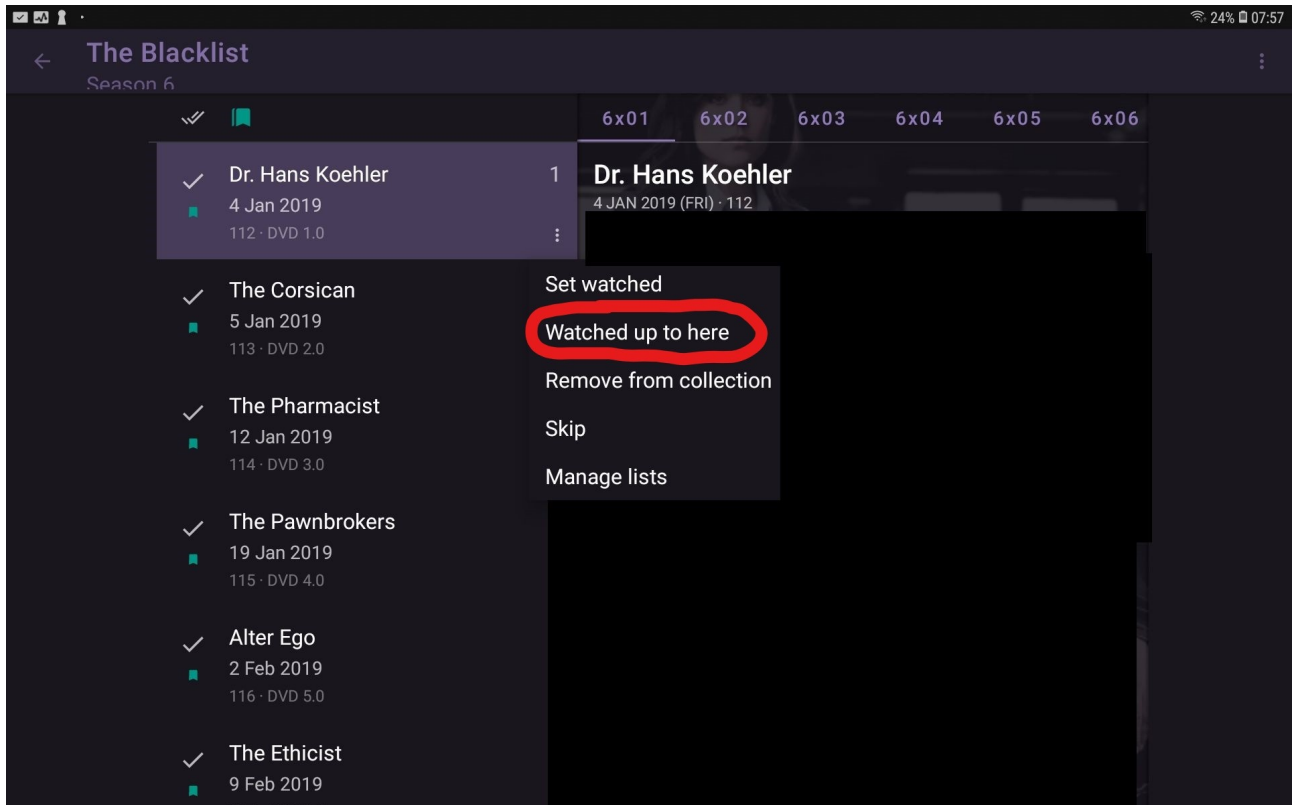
24% 07:57

The Blacklist
Season 6

6x01 6x02 6x03 6x04 6x05 6x06

Dr. Hans Koehler 1
4 Jan 2019
112 · DVD 1.0

Dr. Hans Koehler
4 JAN 2019 (FRI) · 112

The Corsican
5 Jan 2019
113 · DVD 2.0

Set watched
Watched up to here
Remove from collection
Skip
Manage lists

The Pharmacist
12 Jan 2019
114 · DVD 3.0

The Pawnbrokers
19 Jan 2019
115 · DVD 4.0

Alter Ego
2 Feb 2019
116 · DVD 5.0

The Ethicist
9 Feb 2019